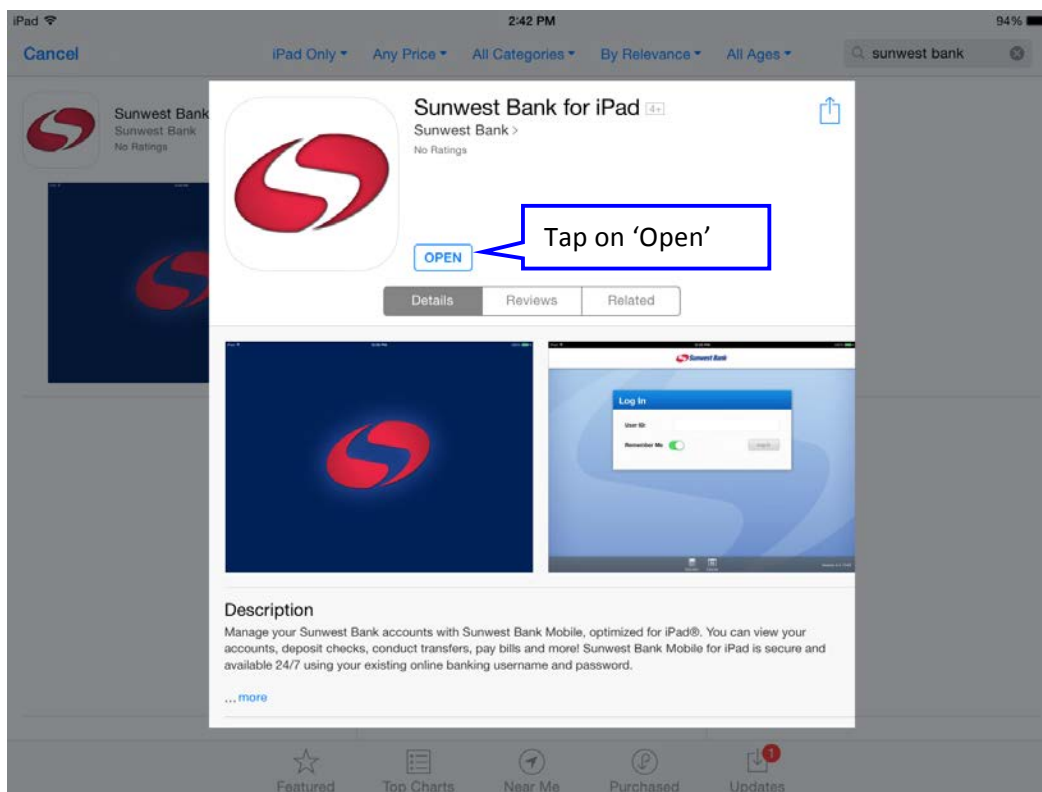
iPad 2:42 PM 94%

Cancel iPad Only ▾ Any Price ▾ All Categories ▾ By Relevance ▾ All Ages ▾ sunwest bank

Sunwest Bank
Sunwest Bank
No Ratings

Sunwest Bank for iPad 4+
Sunwest Bank >
No Ratings

OPEN

Tap on 'Open'

Details Reviews Related

Sunwest Bank

Log In
User ID:
Remember Me
Log In

Description
Manage your Sunwest Bank accounts with Sunwest Bank Mobile, optimized for iPad®. You can view your accounts, deposit checks, conduct transfers, pay bills and more! Sunwest Bank Mobile for iPad is secure and available 24/7 using your existing online banking username and password.

... more

Featured Top Charts Near Me Purchased Updates 1